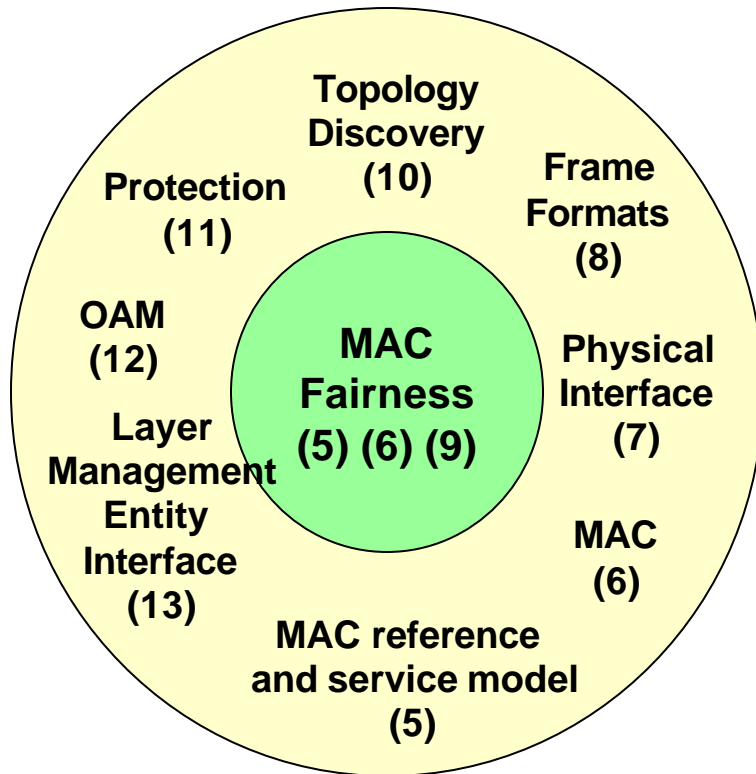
Topology Discovery (10)

Frame Formats (8)

Physical Interface (7)

MAC (6)

MAC reference and service model (5)

Layer Management Entity Interface (13)

OAM (12)

Protection (11)

MAC Fairness (5) (6) (9)